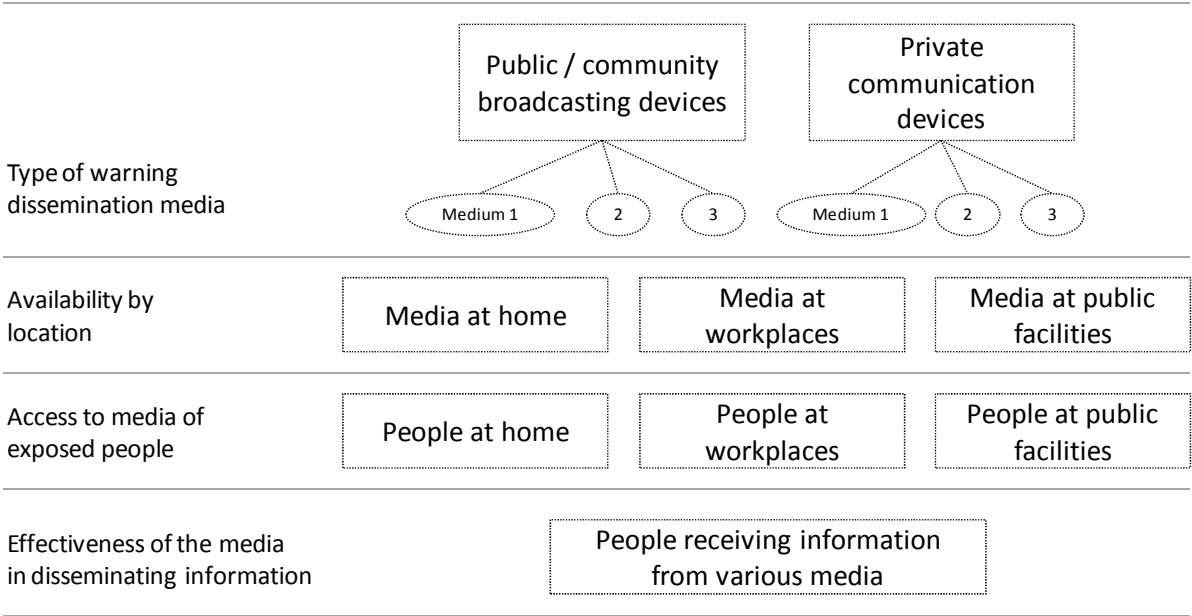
Public / community broadcasting devices

Private communication devices

Type of warning dissemination media

Medium 1

2

3

Medium 1

2

3

Availability by location

Media at home

Media at workplaces

Media at public facilities

Access to media of exposed people

People at home

People at workplaces

People at public facilities

Effectiveness of the media in disseminating information

People receiving information from various media